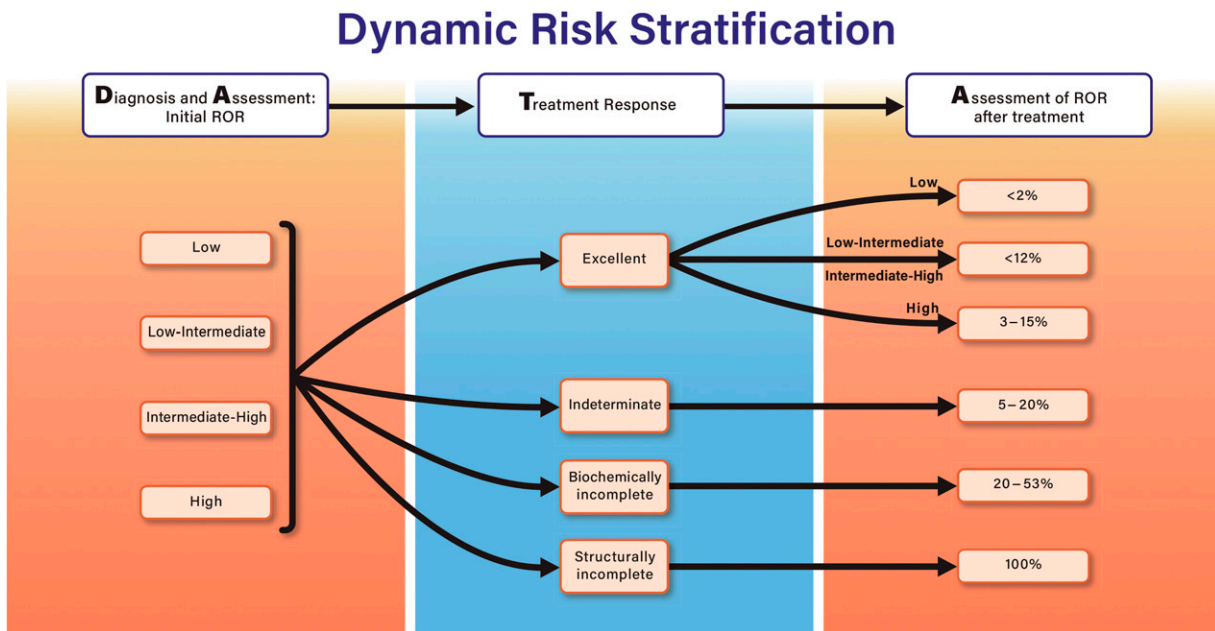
Dynamic Risk Stratification

Diagnosis and Assessment: Initial ROR

Treatment Response

Assessment of ROR after treatment

Low

Low-Intermediate

Intermediate-High

High

Excellent

Indeterminate

Biochemically incomplete

Structurally incomplete

Low

Low-Intermediate

Intermediate-High

High

<2%

<12%

3 – 15%

5 – 20%

20 – 53%

100%